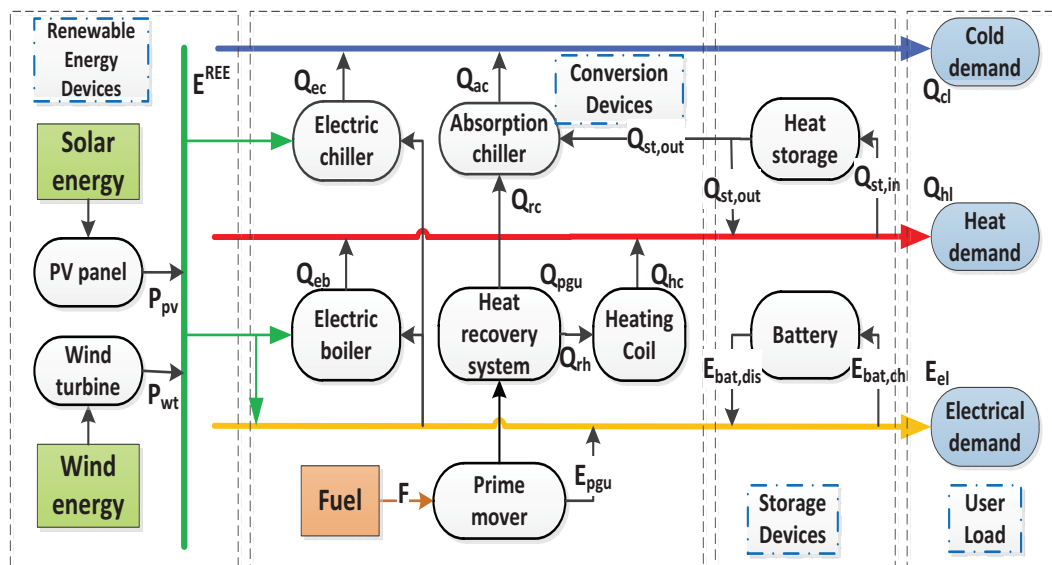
Renewable Energy Devices

$E^{REE}$

Solar energy

PV panel

$P_{pv}$

Wind turbine

$P_{wt}$

Wind energy

$Q_{ec}$

Electric chiller

$Q_{ac}$

Absorption chiller

Conversion Devices

$Q_{st,out}$

Heat storage

$Q_{st,out}$

$Q_{st,in}$

$Q_{rc}$

$Q_{eb}$

Electric boiler

$Q_{pgu}$

Heat recovery system

$Q_{hc}$

Heating Coil

$Q_{rh}$

Battery

$E_{bat,dis}$

$E_{bat,ch}$

Fuel

F

Prime mover

$E_{pgu}$

Cold demand

$Q_{cl}$

$Q_{hl}$

Heat demand

$E_{el}$

Electrical demand

Storage Devices

User Load